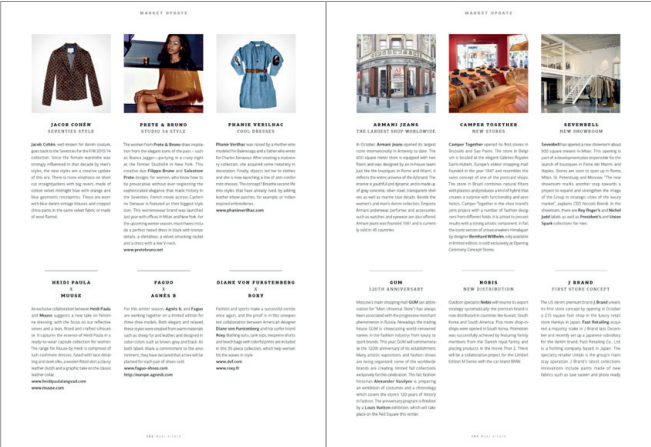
MARKET UPDATE

JACOB COHËN
SEVENTIES STYLE

Jacob Cohën, well known for denim couture, goes back to the Seventies for the F/W 2013/14 collection. Since the female wardrobe was strongly influenced in that decade by men's styles, the new styles are a creative update of this era. There is more emphasis on short cut straight jackets with big revers made of cotton velvet midnight blue with orange and blue geometric inscriptions. There are women with faux denim vintage blouses and cropped chino pants in the same velvet fabric or made of wool flannel.

PRETE & BRUNO
STUDIO 54 STYLE

The women from Prete & Bruno draw inspiration from the elegant icons of the past – such as Bianca Jagger – partying in a crazy night at the former Studio54 in New York. This creative duo Filippo Bruno and Salvatore Prete designs for women who know how to be provocative without ever neglecting the sophisticated elegance that made history in the Seventies. French model actress Catherine Deneuve is featured as their biggest style icon. This womenswear brand was launched last year with offices in Milan and New York. For the upcoming winter season, must-haves include a perfect tweed dress in black with bronze details, a shirtdress, a velvet smoking model and a dress with a low V-neck.
www.pretebruno.net

PHANIE VERILHAC
COOL DRESSES

Phanie Verilhac was trained by a mother who modeled for Balenciaga and by Mary Weaver for Charles Anastase. After creating a collection for Hideyoshi, she acquired some notoriety in decoration. Finally, dignity led her to dresses and also a new launching a line of arts contemporary decors. The concept? Breathe sophisticated Parisian styles that have already been big selling leather elbow patches, for example, or hidden zips and embroidery.
www.phanieverilhac.com

ARMANI JEANS
THE LARGEST SHOP WORLDWIDE

In October, Armani Jeans opened its largest store internationally in Amsterdam. The 600 square meter store is equipped with two floors and was designed by an in-house team. Just like the boutiques in Rome and Miami, it reflects the entire universe of the Aj brand. The interior is graffiti and dynamic and is made up of gray concrete, steel, metal, transparent shelves as well as marine blue details. Beside the women's and men's denim collection, Emporio Armani underwear, perfume, and accessories such as watches and eyewear are also offered. Armani Jeans was founded 1981 and is currently sold in 40 countries.

CAMPER TOGETHER
NEW STORES

Camper Together opened its first stores in Brussels and San Sauri. The store in Belgium is located at the elegant Galerie Ravijiles Saint-Hubert, Europe's oldest shopping mall founded in the year 1847 and resembles the Salon concept of one of the postcard shops. The store in Brazil combines natural fibers with plastics and produces a kind of hybrid that creates a surprise with functionality and aesthetics. Camper Together is the new brand's joint project with a number of fashion designers from different fields. It is aimed to present results with a strong artistic component. A full the iconic sections of unusual wearer Hindagur, by designer Bernhard Willhelm, only available in limited edition, is sold exclusively at Opening Ceremony, Concept Stores.

SEVENSELL
NEW SHOWROOM

Sevensell has opened a new showroom about 300 square meters in Milan. This opening is part of a development plan responsible for the launch of boutiques in Forte dei Marmi and Naples. Stores are soon to open up in Rome, Milan, St. Petersburg and Moscow. "The new showroom marks another step towards a project to expand and strengthen the image of the Group in strategic cities of the luxury market", explains CEO Riccardo Bonali. In the showroom, there are Roy Roger's and Michel Judd labels as well as President's and Steve Spark collections for men.

HEIDI PAULA
X
MOUSE

An exclusive collaboration between Heidi Paula and Mouse suggests a new take on feminine dressing, with the focus on our reflective selves, and a lean, fitted and crafted silhouette. It captures the essence of Heidi Paula in a ready-to-wear capsule collection for women. The range for Mouse by Heidi is comprised of both cashmere dresses, fused with lace detailing and sleek rifles, a woolen fitted skirt, a classy leather clutch and a graphic take on the classic leather collar.
www.heidipaulalangstad.com
www.mouse.com

FAGUO
X
AGNÈS B

For the winter season, Agnès b. and Faguo are working together on a limited edition for three shoe models. Both elegant and relaxed, these styles were created from warm materials such as sheep fur and leather, and designed in colors such as brown, grey and black. As both labels share a commitment to the environment, they have become the active will be planted for each pair of shoes sold.
www.faguo-shoes.com
http://europe.agnesb.com

DIANE VON FURSTENBERG
X
ROXY

Fashion and sports make a successful combination again, and the proof is in this unexpected collaboration between American designer Diane von Furstenberg and the surfer brand Roxy. Bathing suits, tank tops, neoprene shorts and head huge with shirt prints are included in this 35-piece collection, which help women hit the waves in style.
www.dvf.com
www.roxy.fr

GUM
120TH ANNIVERSARY

Moscow's main shopping mall GUM can almost claim for "Main Universal Store". This has always been associated with the progressive merchant phenomenon in Russia. Nowadays the trading house GUM is showcasing world renowned names in the fashion industry: from luxury to sport brands. This year GUM will commemorate the 120th anniversary of its establishment. Many artistic expositions and fashion shows are being organized, some of the worldwide brands are creating limited full collections exclusively for this celebration. This fall fashion historian Alexander Vasilyev is preparing an exhibition of costumes and a chronology which covers the store's 120 years of history in fashion. The anniversary program is finalized by a Louis Vuitton exhibition, which will take place on the Red Square this winter.

NORIS
NEW DISTRIBUTION

Danish specialist Noris will resume its export strategy systematically: the premium brand is now distributed in countries like Kuwait, South Korea and South America. Plus more shop-in-shops were opened in South Korea. Promotion was successfully achieved by featuring family members from the Danish royal family and placing products in the movie Plus 2. There will be a collaboration project for the Limited Edition M Series with the car brand BMW.

J BRAND
FIRST STORE CONCEPT

The US denim premium brand J Brand unveils its first store concept by opening in October a 275 square foot shop in the luxury retail store Neiman in Japan. Fast Retailing acquired a majority stake in J Brand last December and recently set up a Japanese subsidiary for the denim brand. Fast Retailing Co., Ltd. is a holding company based in Japan. The specialty retailer (shops in the group's main key operation J Brand's latest collection innovations include pants made of new fabrics such as raw sateen and pleats ready.

126 MAX 2/2014